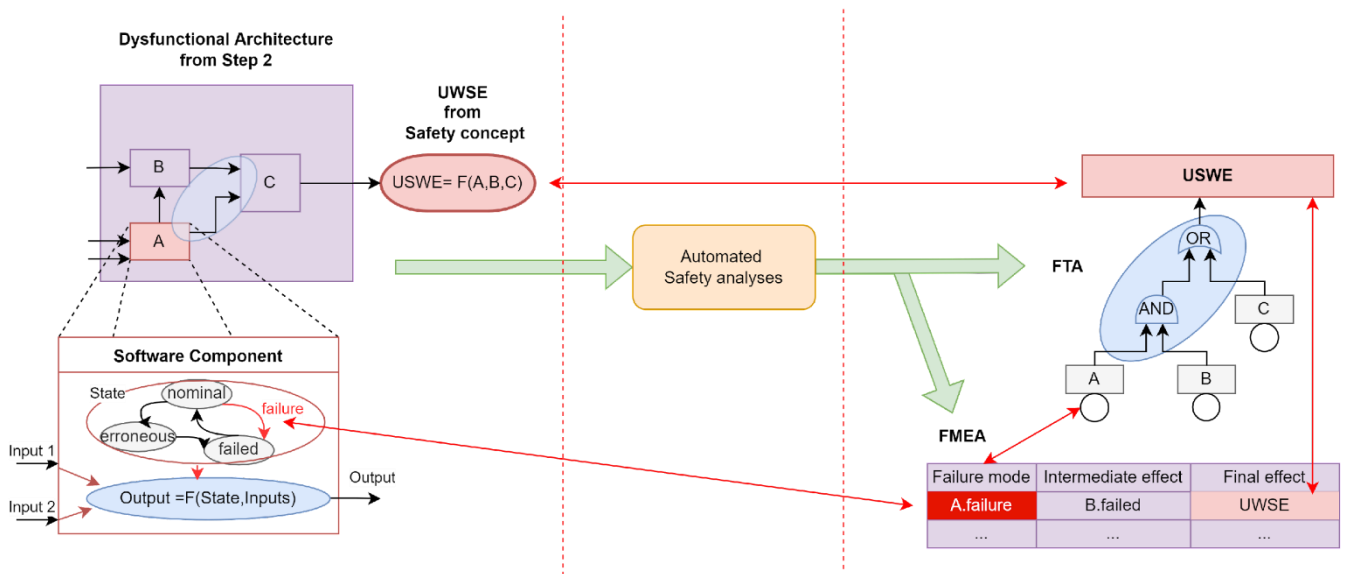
Dysfunctional Architecture from Step 2

B

C

A

UWSE from Safety concept

USWE= F(A,B,C)

Software Component

State

nominal

failure

erroneous

failed

Input 1

Input 2

Output =F(State,Inputs)

Output

Automated Safety analyses

USWE

FTA

OR

AND

C

A

B

FMEA

| Failure mode | Intermediate effect | Final effect |
|---|---|---|
| A.failure | B.failed | UWSE |
| ... | ... | ... |